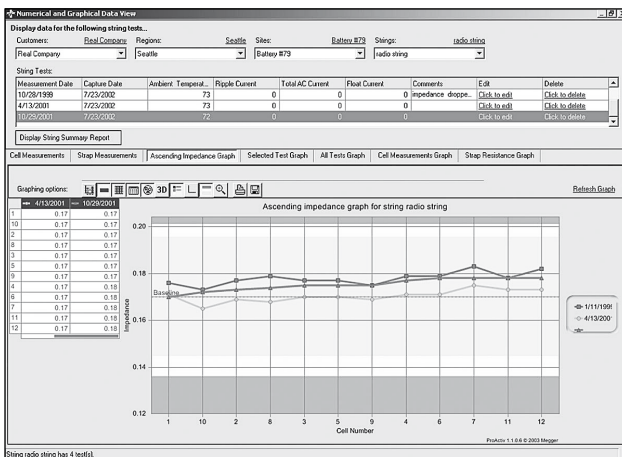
Numerical and Graphical Data View

Display data for the following string tests...

Customers: Real Company | Regions: Seattle | Sites: Battery #79 | Strings: radio string

Real Company | Seattle | Battery #79 | radio string

String Tests:

| Measurement Date | Capture Date | Ambient Temperat... | Ripple Current | Total AC Current | Float Current | Comments | Edit | Delete |
|---|---|---|---|---|---|---|---|---|
| 10/28/1999 | 7/23/2002 | 73 | 0 | 0 | 0 | impedance droppe... | Click to edit | Click to delete |
| 4/13/2001 | 7/23/2002 | 73 | 0 | 0 | 0 | | Click to edit | Click to delete |
| 10/29/2001 | 7/23/2002 | 72 | 0 | 0 | 0 | | Click to edit | Click to delete |

Display String Summary Report

Cell Measurements | Strap Measurements | Ascending Impedance Graph | Selected Test Graph | All Tests Graph | Cell Measurements Graph | Strap Resistance Graph

Graphing options: 3D

Refresh Graph

| | 4/13/2001 | 10/29/2001 |
|---|---|---|
| 1 | 0.17 | 0.17 |
| 10 | 0.17 | 0.17 |
| 2 | 0.17 | 0.17 |
| 8 | 0.17 | 0.17 |
| 3 | 0.17 | 0.17 |
| 5 | 0.17 | 0.17 |
| 9 | 0.17 | 0.17 |
| 4 | 0.17 | 0.18 |
| 6 | 0.17 | 0.18 |
| 7 | 0.17 | 0.18 |
| 11 | 0.17 | 0.18 |
| 12 | 0.17 | 0.18 |

Ascending impedance graph for string radio string

0.20
0.18
0.16
0.14
0.12

Impedance

Baseline

1 10 2 8 3 5 9 4 6 7 11 12

Cell Number

1/11/199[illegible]
4/13/200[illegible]

ProActiv 1.1.0.6 © 2003 Megger

String radio string has 4 test(s).